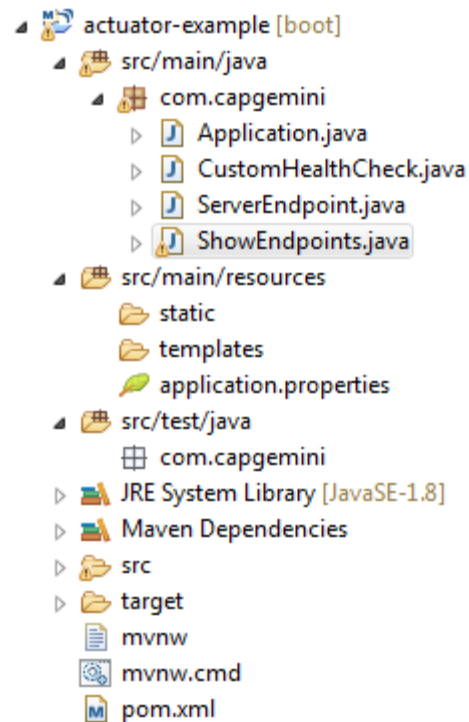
actuator-example [boot]
src/main/java
com.capgemini
Application.java
CustomHealthCheck.java
ServerEndpoint.java
ShowEndpoints.java
src/main/resources
static
templates
application.properties
src/test/java
com.capgemini
JRE System Library [JavaSE-1.8]
Maven Dependencies
src
target
mvnw
mvnw.cmd
pom.xml